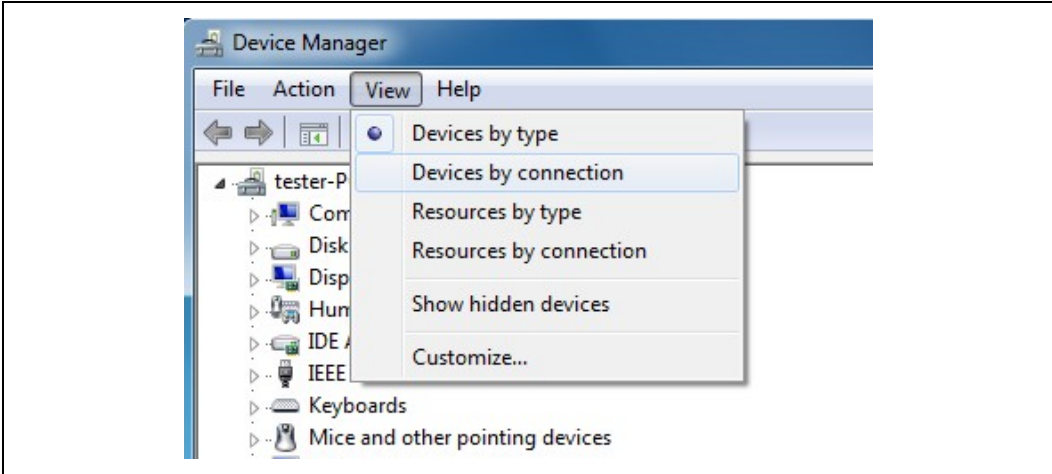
Device Manager

File Action View Help

Devices by type
Devices by connection
Resources by type
Resources by connection
Show hidden devices
Customize...

tester-P
Com
Disk
Disp
Hum
IDE A
IEEE
Keyboards
Mice and other pointing devices